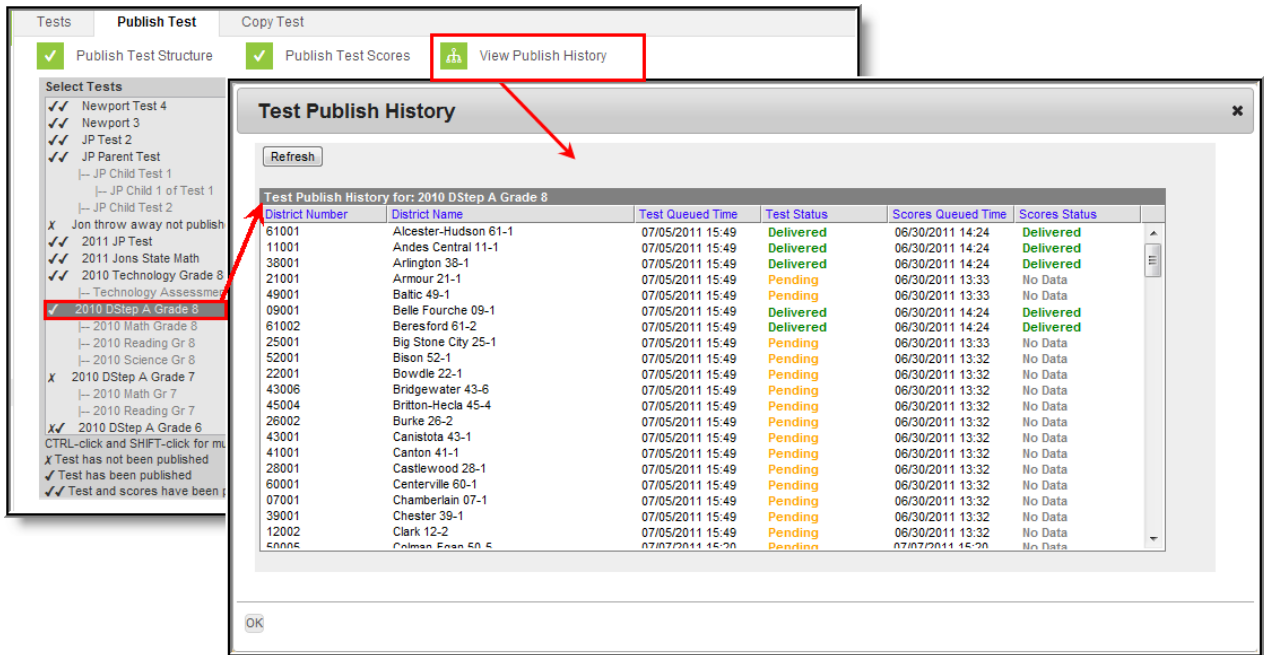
Tests Publish Test Copy Test

Publish Test Structure Publish Test Scores View Publish History

Select Tests
✓✓ Newport Test 4
✓✓ Newport 3
✓✓ JP Test 2
✓✓ JP Parent Test
|-- JP Child Test 1
|-- JP Child 1 of Test 1
|-- JP Child Test 2
✗ Jon throw away not publish
✓✓ 2011 JP Test
✓✓ 2011 Jons State Math
✓✓ 2010 Technology Grade 8
|-- Technology Assessmen
✓ 2010 DStep A Grade 8
|-- 2010 Math Grade 8
|-- 2010 Reading Gr 8
|-- 2010 Science Gr 8
✗ 2010 DStep A Grade 7
|-- 2010 Math Gr 7
|-- 2010 Reading Gr 7
✗✓ 2010 DStep A Grade 6
CTRL-click and SHIFT-click for mu
✗ Test has not been published
✓ Test has been published
✓✓ Test and scores have been p

Test Publish History

Refresh

Test Publish History for: 2010 DStep A Grade 8

| District Number | District Name | Test Queued Time | Test Status | Scores Queued Time | Scores Status |
|---|---|---|---|---|---|
| 61001 | Alcester-Hudson 61-1 | 07/05/2011 15:49 | Delivered | 06/30/2011 14:24 | Delivered |
| 11001 | Andes Central 11-1 | 07/05/2011 15:49 | Delivered | 06/30/2011 14:24 | Delivered |
| 38001 | Arlington 38-1 | 07/05/2011 15:49 | Delivered | 06/30/2011 14:24 | Delivered |
| 21001 | Armour 21-1 | 07/05/2011 15:49 | Pending | 06/30/2011 13:33 | No Data |
| 49001 | Baltic 49-1 | 07/05/2011 15:49 | Pending | 06/30/2011 13:33 | No Data |
| 09001 | Belle Fourche 09-1 | 07/05/2011 15:49 | Delivered | 06/30/2011 14:24 | Delivered |
| 61002 | Beresford 61-2 | 07/05/2011 15:49 | Delivered | 06/30/2011 14:24 | Delivered |
| 25001 | Big Stone City 25-1 | 07/05/2011 15:49 | Pending | 06/30/2011 13:33 | No Data |
| 52001 | Bison 52-1 | 07/05/2011 15:49 | Pending | 06/30/2011 13:32 | No Data |
| 22001 | Bowdle 22-1 | 07/05/2011 15:49 | Pending | 06/30/2011 13:32 | No Data |
| 43006 | Bridgewater 43-6 | 07/05/2011 15:49 | Pending | 06/30/2011 13:32 | No Data |
| 45004 | Britton-Hecla 45-4 | 07/05/2011 15:49 | Pending | 06/30/2011 13:32 | No Data |
| 26002 | Burke 26-2 | 07/05/2011 15:49 | Pending | 06/30/2011 13:32 | No Data |
| 43001 | Canistota 43-1 | 07/05/2011 15:49 | Pending | 06/30/2011 13:32 | No Data |
| 41001 | Canton 41-1 | 07/05/2011 15:49 | Pending | 06/30/2011 13:32 | No Data |
| 28001 | Castlewood 28-1 | 07/05/2011 15:49 | Pending | 06/30/2011 13:32 | No Data |
| 60001 | Centerville 60-1 | 07/05/2011 15:49 | Pending | 06/30/2011 13:32 | No Data |
| 07001 | Chamberlain 07-1 | 07/05/2011 15:49 | Pending | 06/30/2011 13:32 | No Data |
| 39001 | Chester 39-1 | 07/05/2011 15:49 | Pending | 06/30/2011 13:32 | No Data |
| 12002 | Clark 12-2 | 07/05/2011 15:49 | Pending | 06/30/2011 13:32 | No Data |
| 50005 | Colman-Egan 50-5 | 07/07/2011 15:20 | Pending | 07/07/2011 15:20 | No Data |

OK